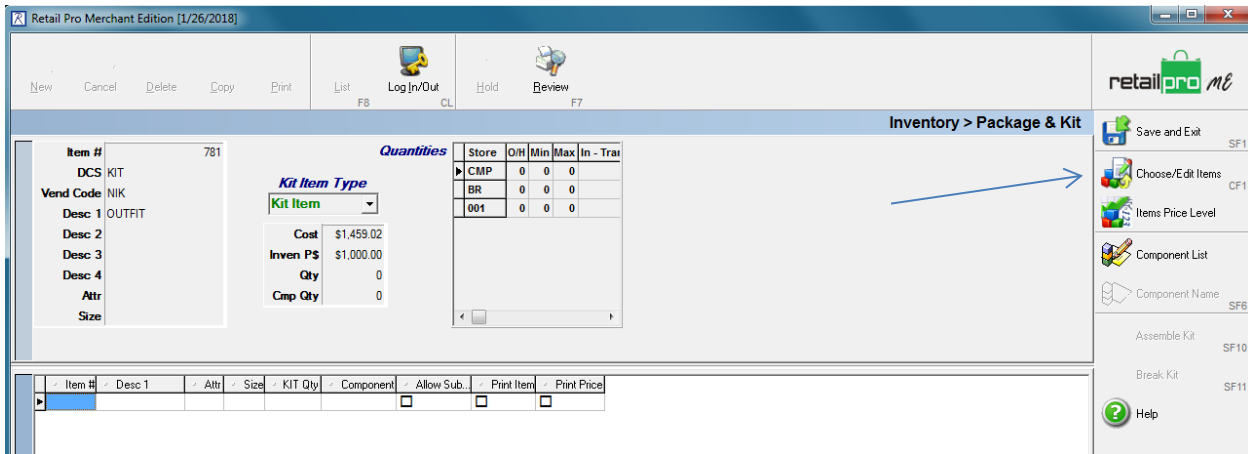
Retail Pro Merchant Edition [1/26/2018]

New Cancel Delete Copy Print List F8 Log In/Out CL Hold Review F7

retailpro ME

Inventory > Package & Kit

| Item # | 781 |
|---|---|
| DCS | KIT |
| Vend Code | NIK |
| Desc 1 | OUTFIT |
| Desc 2 | |
| Desc 3 | |
| Desc 4 | |
| Attr | |
| Size | |

Kit Item Type
Kit Item

| Cost | $1,459.02 |
|---|---|
| Inven P$ | $1,000.00 |
| Qty | 0 |
| Cmp Qty | 0 |

Quantities

| Store | O/H | Min | Max | In - Tra |
|---|---|---|---|---|
| CMP | 0 | 0 | 0 | |
| BR | 0 | 0 | 0 | |
| 001 | 0 | 0 | 0 | |

| Item # | Desc 1 | Attr | Size | KIT Qty | Component | Allow Sub... | Print Item | Print Price |
|---|---|---|---|---|---|---|---|---|
| | | | | | | ☐ | ☐ | ☐ |

Save and Exit SF1
Choose/Edit Items CF1
Items Price Level
Component List
Component Name SF6
Assemble Kit SF10
Break Kit SF11
Help